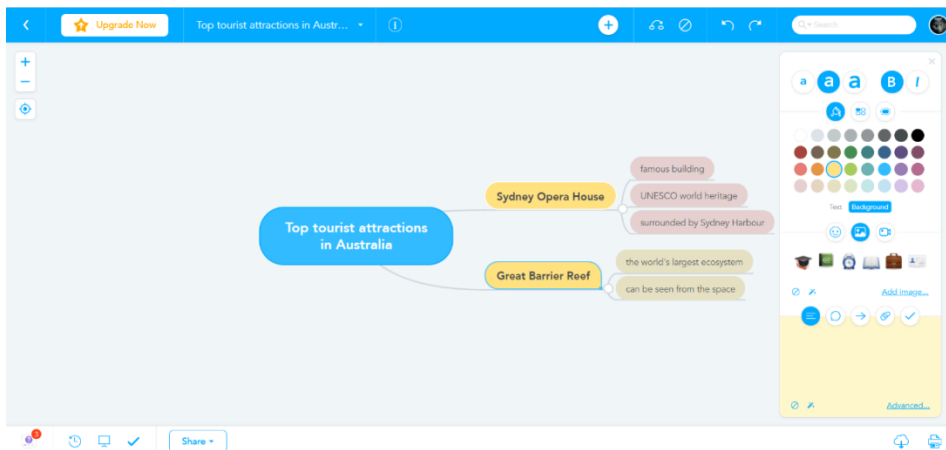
Upgrade Now
Top tourist attractions in Austr...
Search

Top tourist attractions in Australia
Sydney Opera House
famous building
UNESCO world heritage
surrounded by Sydney Harbour
Great Barrier Reef
the world's largest ecosystem
can be seen from the space

a a a B I
Text Background
Add image...
Advanced...

3
Share